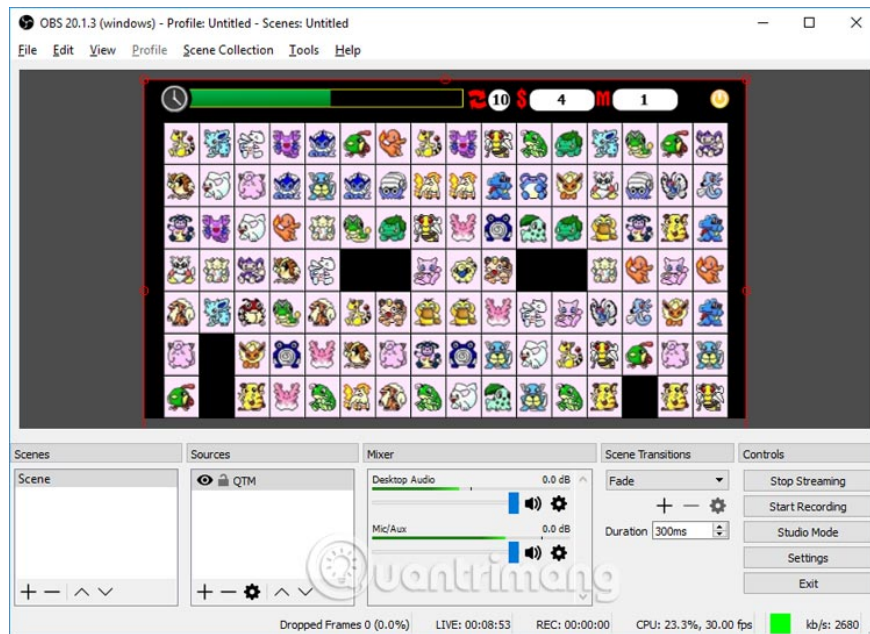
OBS 20.1.3 (windows) - Profile: Untitled - Scenes: Untitled

File Edit View Profile Scene Collection Tools Help

10 $ 4 M 1

Scenes
Scene

Sources
QTM

Mixer
Desktop Audio 0.0 dB
Mic/Aux 0.0 dB

Scene Transitions
Fade
Duration 300ms

Controls
Stop Streaming
Start Recording
Studio Mode
Settings
Exit

Quantrimang

Dropped Frames 0 (0.0%) LIVE: 00:08:53 REC: 00:00:00 CPU: 23.3%, 30.00 fps kb/s: 2680